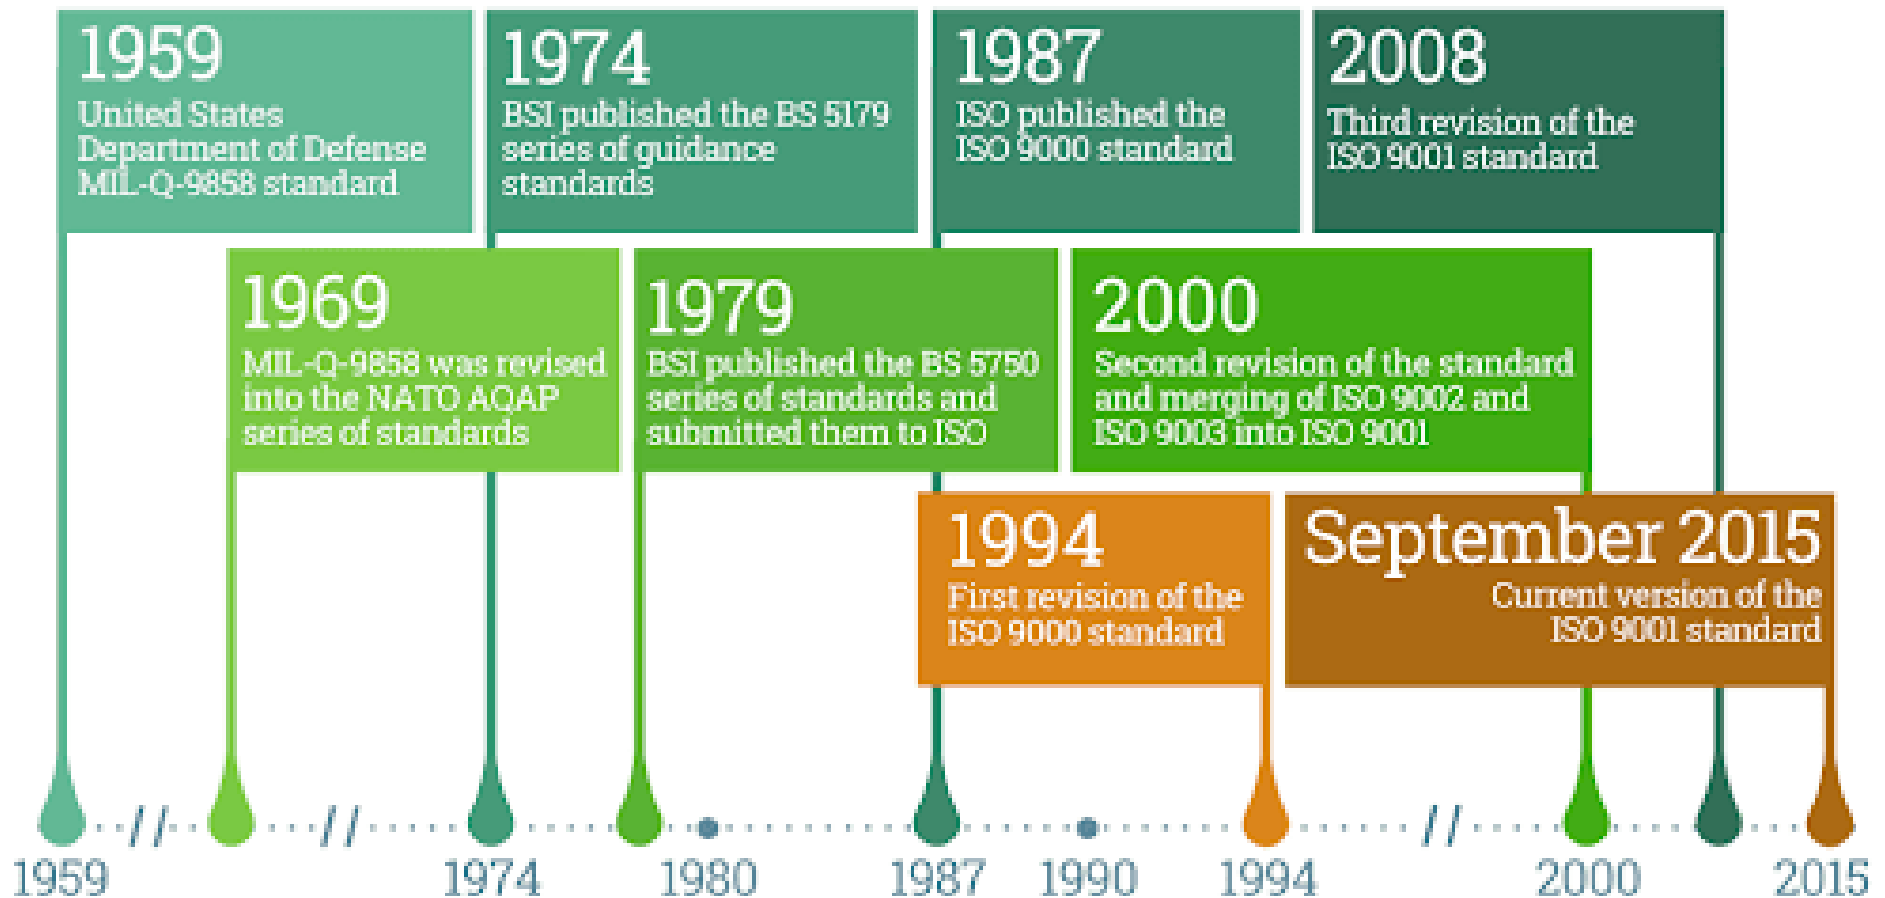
1959
United States Department of Defense MIL-Q-9858 standard

1974
BSI published the BS 5179 series of guidance standards

1987
ISO published the ISO 9000 standard

2008
Third revision of the ISO 9001 standard

1969
MIL-Q-9858 was revised into the NATO AQAP series of standards

1979
BSI published the BS 5750 series of standards and submitted them to ISO

2000
Second revision of the standard and merging of ISO 9002 and ISO 9003 into ISO 9001

1994
First revision of the ISO 9000 standard

September 2015
Current version of the ISO 9001 standard

1959 1974 1980 1987 1990 1994 2000 2015